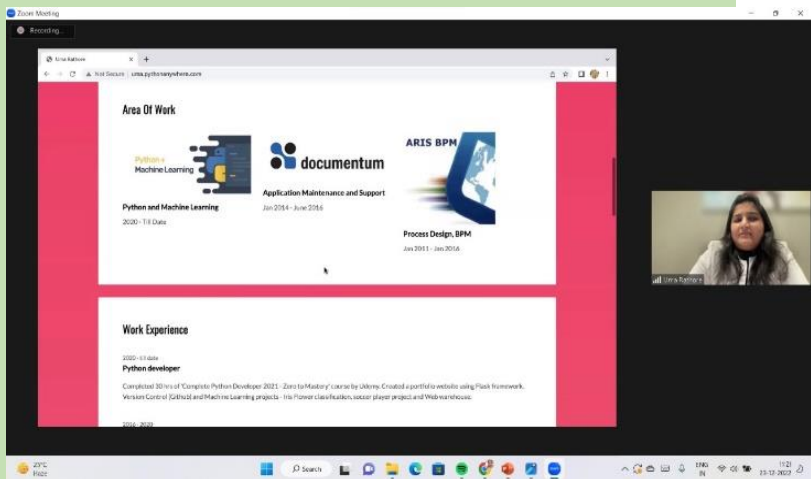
Zoom Meeting

Recording...

Uma Rathore

Not Secure | uma.pythonanywhere.com

Area Of Work

Python + Machine Learning

Python and Machine Learning

2020 - Till Date

documentum

Application Maintenance and Support

Jan 2014 - June 2016

ARIS BPM

Process Design, BPM

Jan 2011 - Jan 2016

Work Experience

2020 - till date

Python developer

Completed 30 hrs of 'Complete Python Developer 2021 - Zero to Mastery' course by Udemy. Created a portfolio website using Flask framework. Version Control (Github) and Machine Learning projects - Iris Flower classification, soccer player project and Web warehouse.

2016 - 2020

Uma Rathore

23°C Haze

Search

ENG IN

11:21 23-12-2022